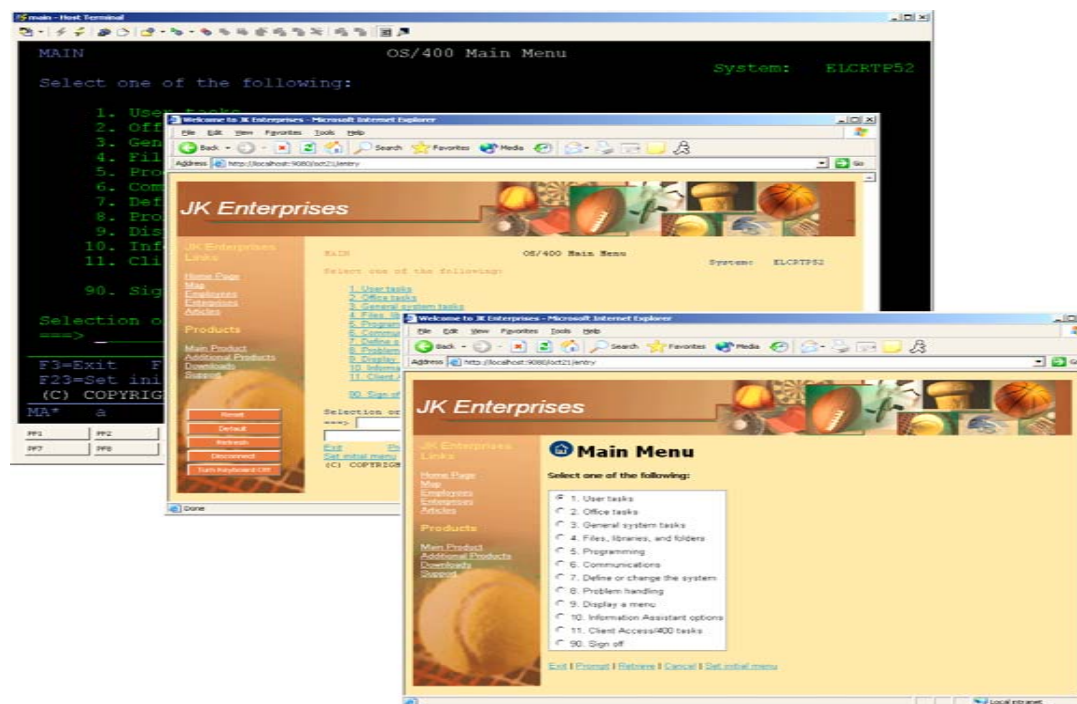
main - Host Terminal

MAIN OS/400 Main Menu
System: ELCRTP52

Select one of the following:

1. User tasks
2. Off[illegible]
3. Gen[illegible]
4. Fil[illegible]
5. Pro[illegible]
6. Com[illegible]
7. Def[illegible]
8. Pro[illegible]
9. Dis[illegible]
10. Inf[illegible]
11. Cli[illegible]

90. Sig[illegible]

Selection o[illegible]
===> _

F3=Exit F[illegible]
F23=Set ini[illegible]
(C) COPYRIG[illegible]
MA* a

PF1 PF2
PF7 PF8

Welcome to JK Enterprises - Microsoft Internet Explorer
File Edit View Favorites Tools Help
Back Search Favorites Media
Address http://localhost:9080/oct21/entry Go

JK Enterprises

JK Enterprises Links
Home Page
Map
Employees
Enterprises
Articles

Products
Main Product
Additional Products
Downloads
Support

Reset
Default
Refresh
Disconnect
Turn Keyboard Off

MAIN OS/400 Main Menu
System: ELCRTP52
Select one of the following:
1. User tasks
2. Office tasks
3. General system tasks
4. Files, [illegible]
5. Program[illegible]
6. Commun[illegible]
7. Define o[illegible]
8. Problem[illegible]
9. Display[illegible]
10. Informa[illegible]
11. Client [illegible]
90. Sign of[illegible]
Selection or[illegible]
===>
Exit Pr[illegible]
Set initial menu
(C) COPYRIGH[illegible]

Done

Welcome to JK Enterprises - Microsoft Internet Explorer
File Edit View Favorites Tools Help
Back Search Favorites Media
Address http://localhost:9080/oct21/entry Go

JK Enterprises

JK Enterprises Links
Home Page
Map
Employees
Enterprises
Articles

Products
Main Product
Additional Products
Downloads
Support

Main Menu
Select one of the following:
1. User tasks
2. Office tasks
3. General system tasks
4. Files, libraries, and folders
5. Programming
6. Communications
7. Define or change the system
8. Problem handling
9. Display a menu
10. Information Assistant options
11. Client Access/400 tasks
90. Sign off

Exit | Prompt | Retrieve | Cancel | Set initial menu

Local intranet